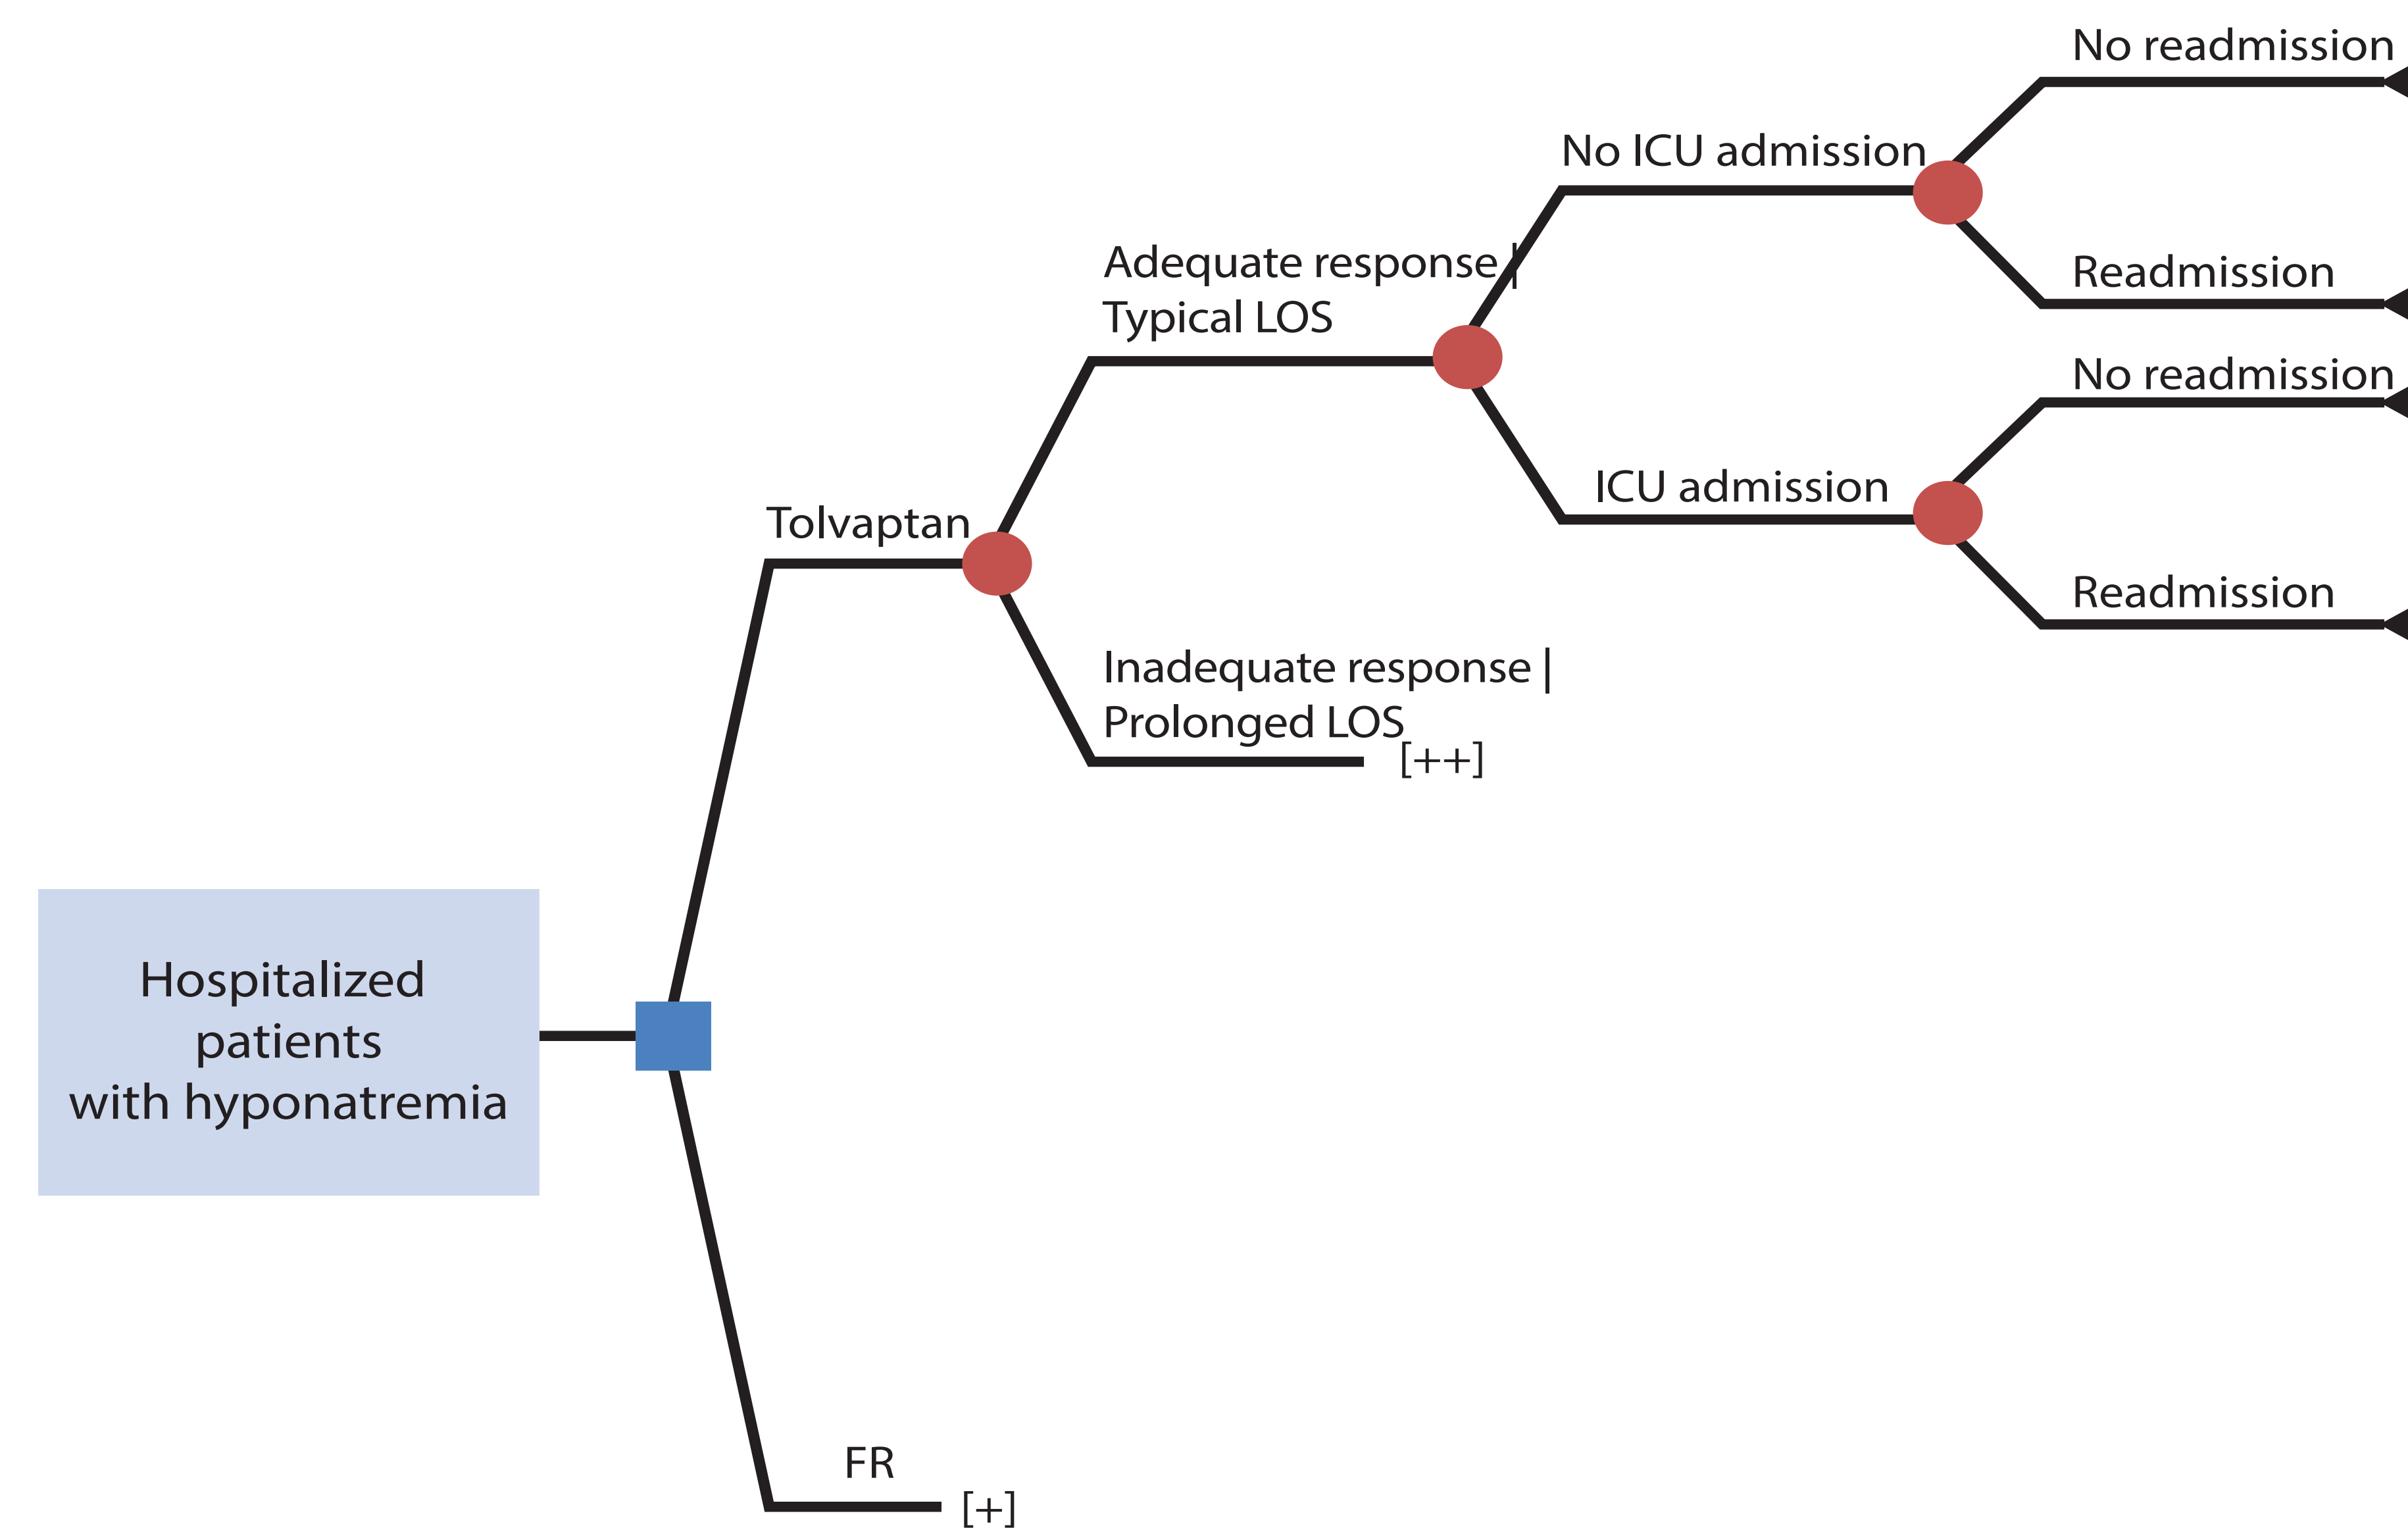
Hospitalized patients with hyponatremia

Tolvaptan

Adequate response | Typical LOS

No ICU admission

No readmission

Readmission

ICU admission

No readmission

Readmission

Inadequate response | Prolonged LOS

[++]

FR

[+]